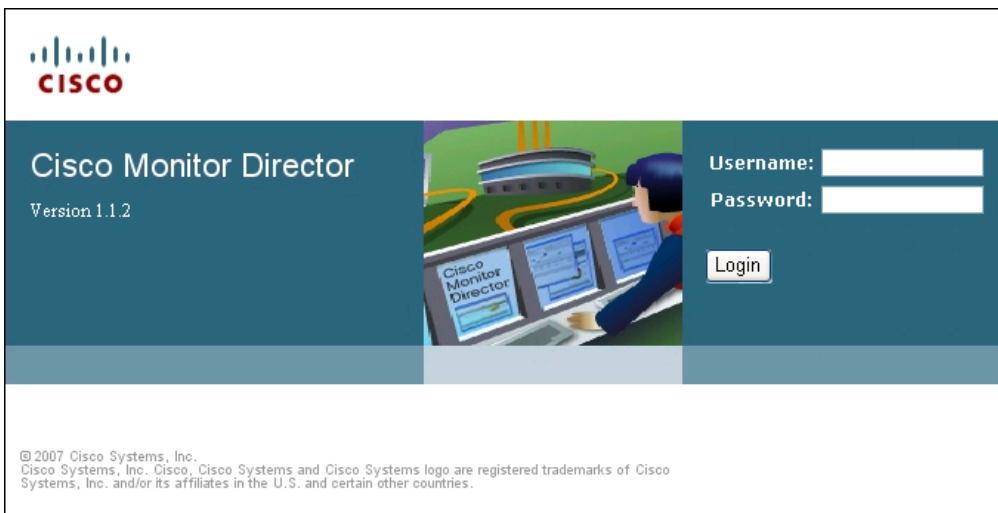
CISCO

Cisco Monitor Director

Version 1.1.2

Cisco Monitor Director

Username:

Password:

Login

© 2007 Cisco Systems, Inc.
Cisco Systems, Inc. Cisco, Cisco Systems and Cisco Systems logo are registered trademarks of Cisco Systems, Inc. and/or its affiliates in the U.S. and certain other countries.